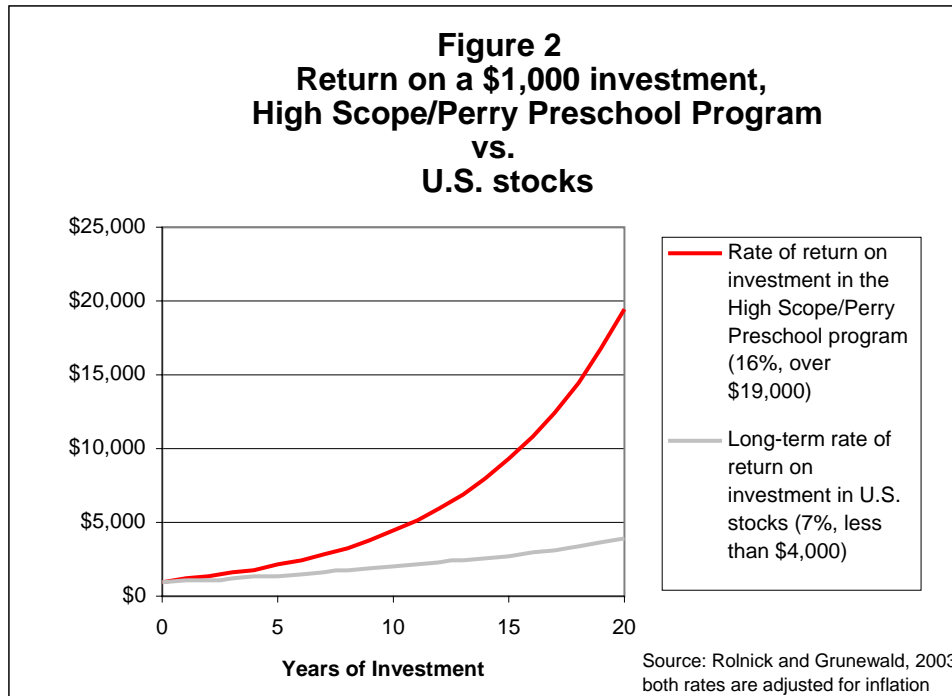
Figure 2
Return on a \$1,000 investment,
High Scope/Perry Preschool Program
vs.
U.S. stocks

\$25,000
\$20,000
\$15,000
\$10,000
\$5,000
\$0

0
5
10
15
20

Years of Investment

Rate of return on investment in the High Scope/Perry Preschool program (16%, over \$19,000)

Long-term rate of return on investment in U.S. stocks (7%, less than \$4,000)

Source: Rolnick and Grunewald, 2003 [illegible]
both rates are adjusted for inflation